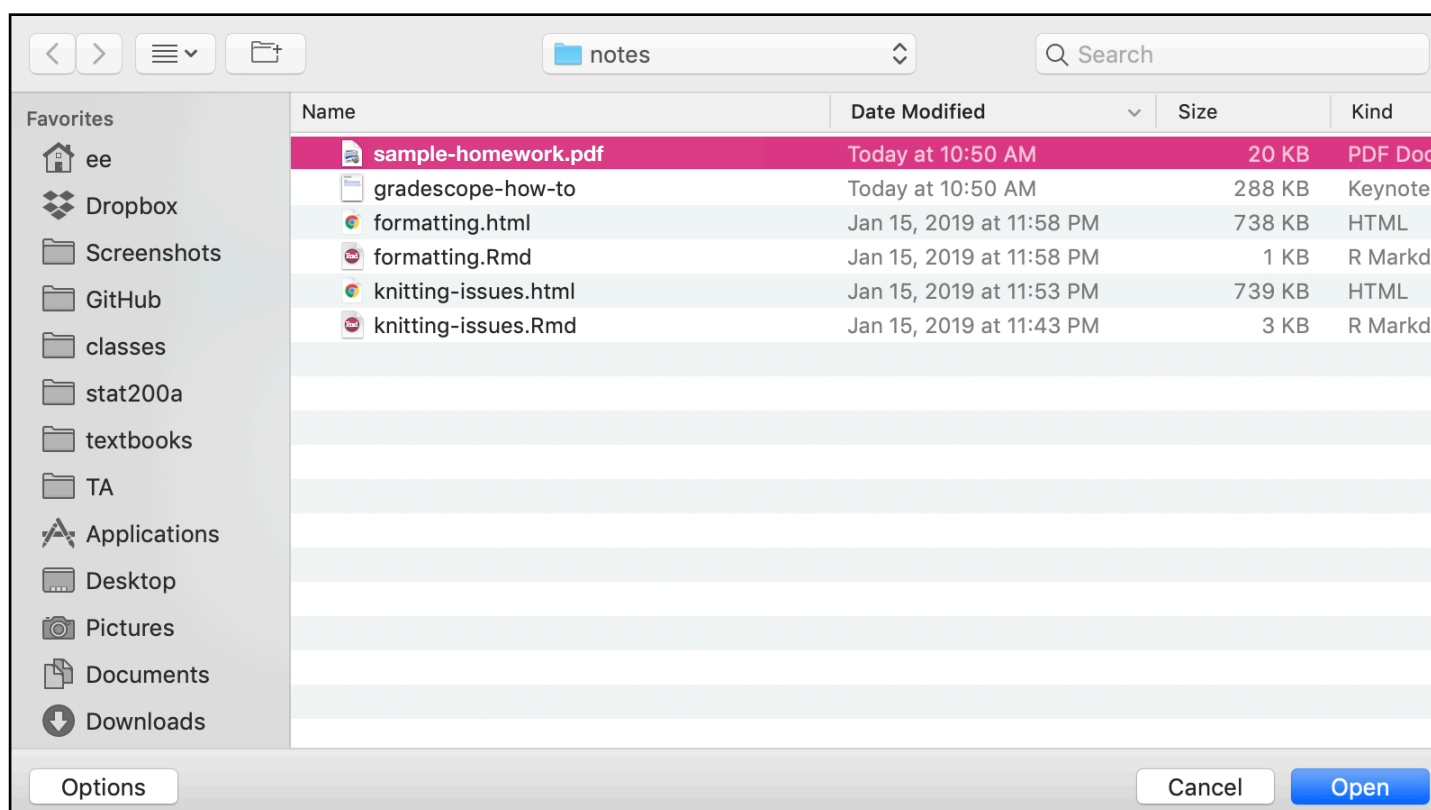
notes

Search

Favorites
ee
Dropbox
Screenshots
GitHub
classes
stat200a
textbooks
TA
Applications
Desktop
Pictures
Documents
Downloads

| Name | Date Modified | Size | Kind |
|---|---|---|---|
| sample-homework.pdf | Today at 10:50 AM | 20 KB | PDF Doc |
| gradescope-how-to | Today at 10:50 AM | 288 KB | Keynote |
| formatting.html | Jan 15, 2019 at 11:58 PM | 738 KB | HTML |
| formatting.Rmd | Jan 15, 2019 at 11:58 PM | 1 KB | R Markd |
| knitting-issues.html | Jan 15, 2019 at 11:53 PM | 739 KB | HTML |
| knitting-issues.Rmd | Jan 15, 2019 at 11:43 PM | 3 KB | R Markd |

Options

Cancel

Open